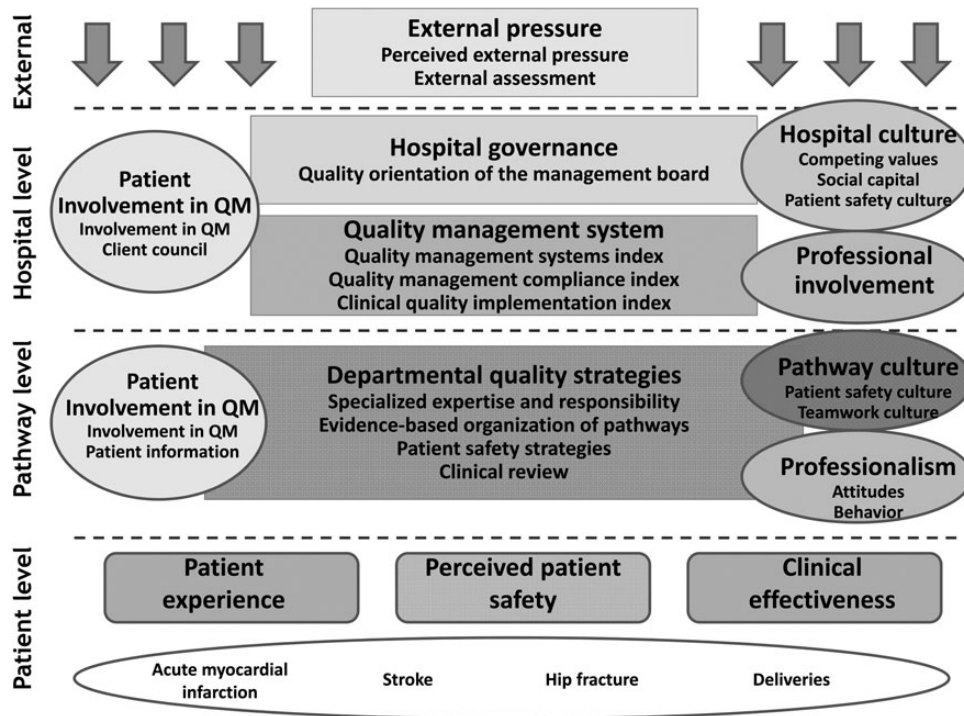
External

External pressure
Perceived external pressure
External assessment

Hospital level

Patient Involvement in QM
Involvement in QM
Client council

Hospital governance
Quality orientation of the management board

Hospital culture
Competing values
Social capital
Patient safety culture

Quality management system
Quality management systems index
Quality management compliance index
Clinical quality implementation index

Professional involvement

Pathway level

Patient Involvement in QM
Involvement in QM
Patient information

Departmental quality strategies
Specialized expertise and responsibility
Evidence-based organization of pathways
Patient safety strategies
Clinical review

Pathway culture
Patient safety culture
Teamwork culture

Professionalism
Attitudes
Behavior

Patient level

Patient experience

Perceived patient safety

Clinical effectiveness

Acute myocardial infarction

Stroke

Hip fracture

Deliveries